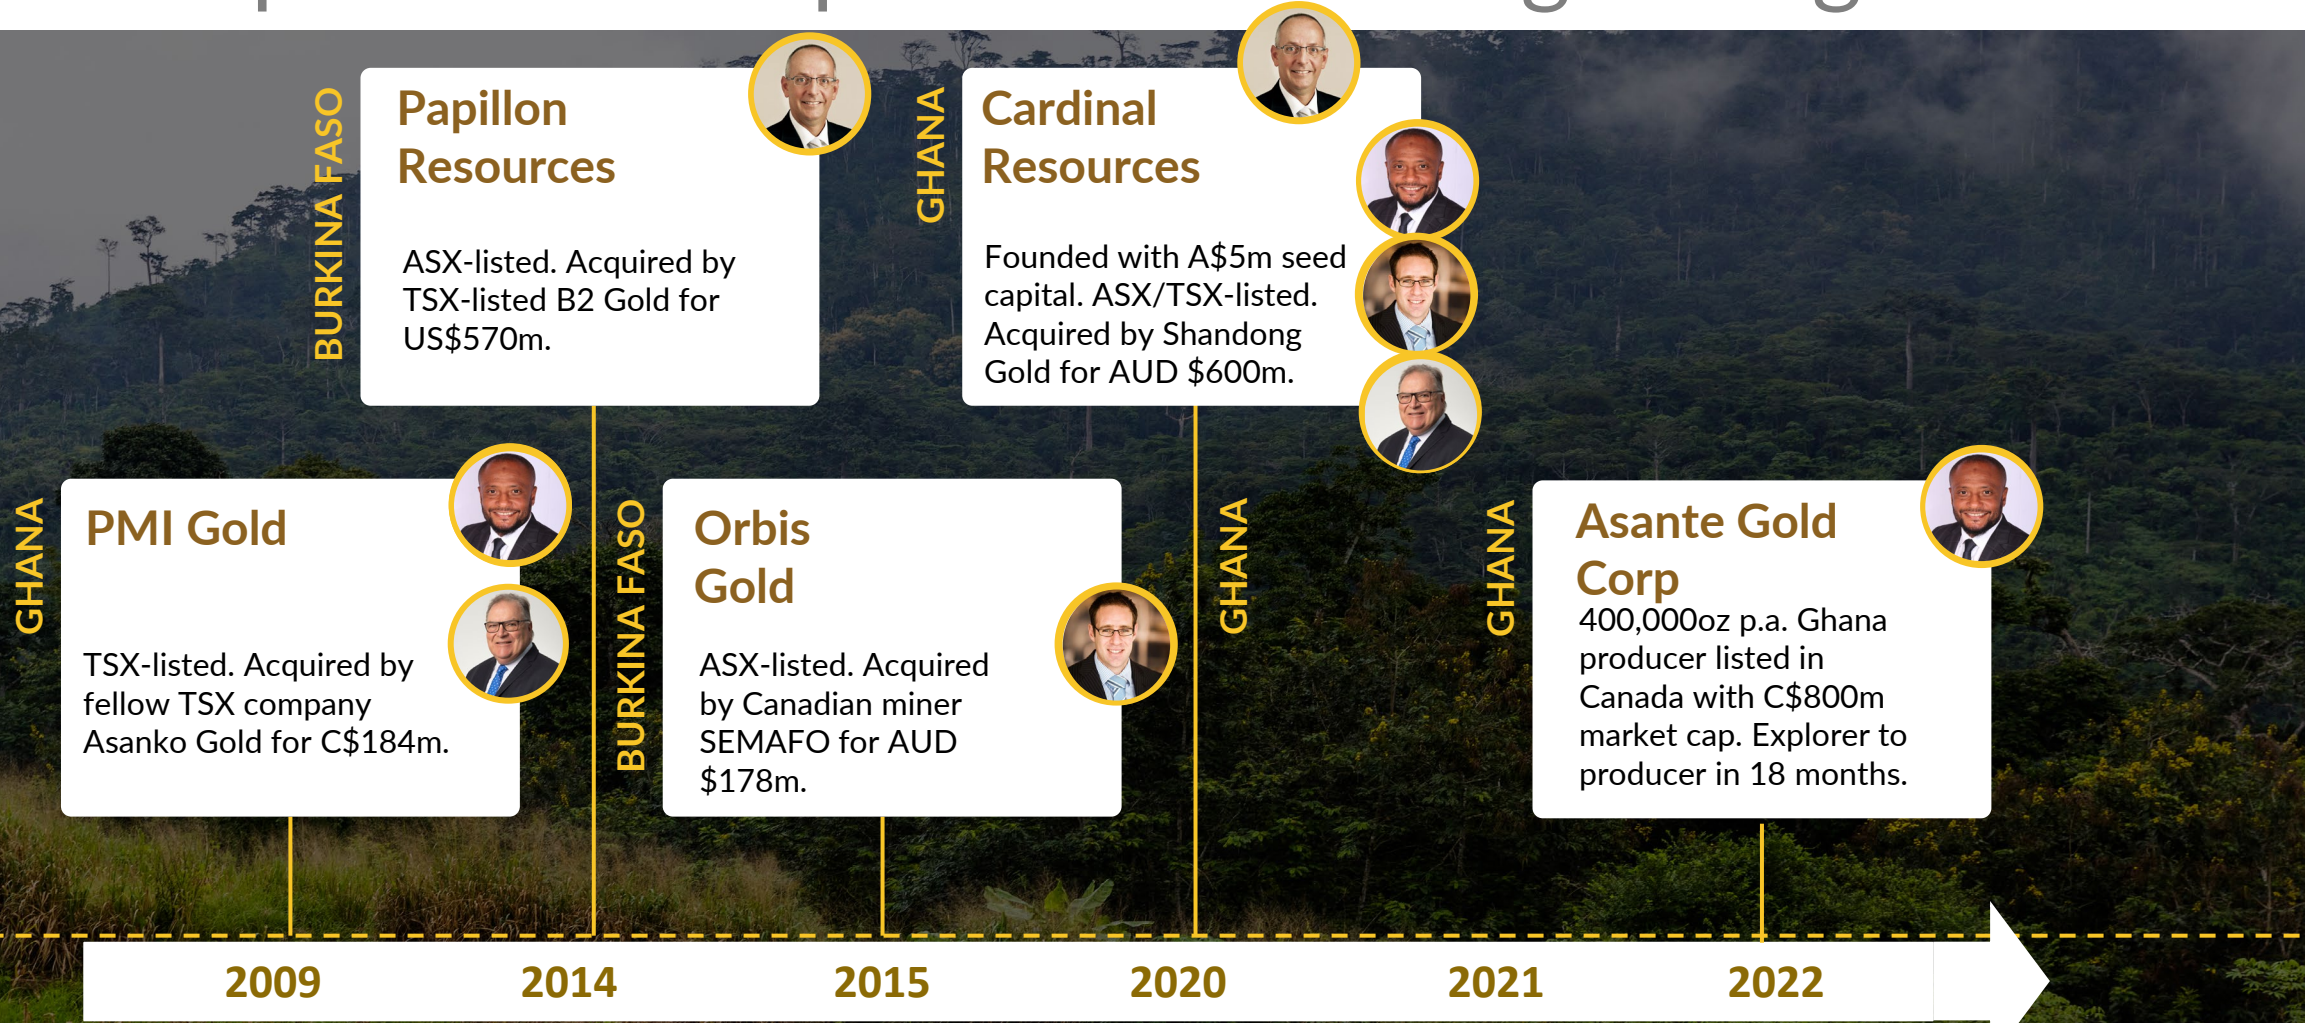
BURKINA FASO

Papillon Resources

ASX-listed. Acquired by TSX-listed B2 Gold for US$570m.

GHANA

Cardinal Resources

Founded with A$5m seed capital. ASX/TSX-listed. Acquired by Shandong Gold for AUD $600m.

GHANA

PMI Gold

TSX-listed. Acquired by fellow TSX company Asanko Gold for C$184m.

BURKINA FASO

Orbis Gold

ASX-listed. Acquired by Canadian miner SEMAFO for AUD $178m.

GHANA

GHANA

Asante Gold Corp

400,000oz p.a. Ghana producer listed in Canada with C$800m market cap. Explorer to producer in 18 months.

2009 2014 2015 2020 2021 2022